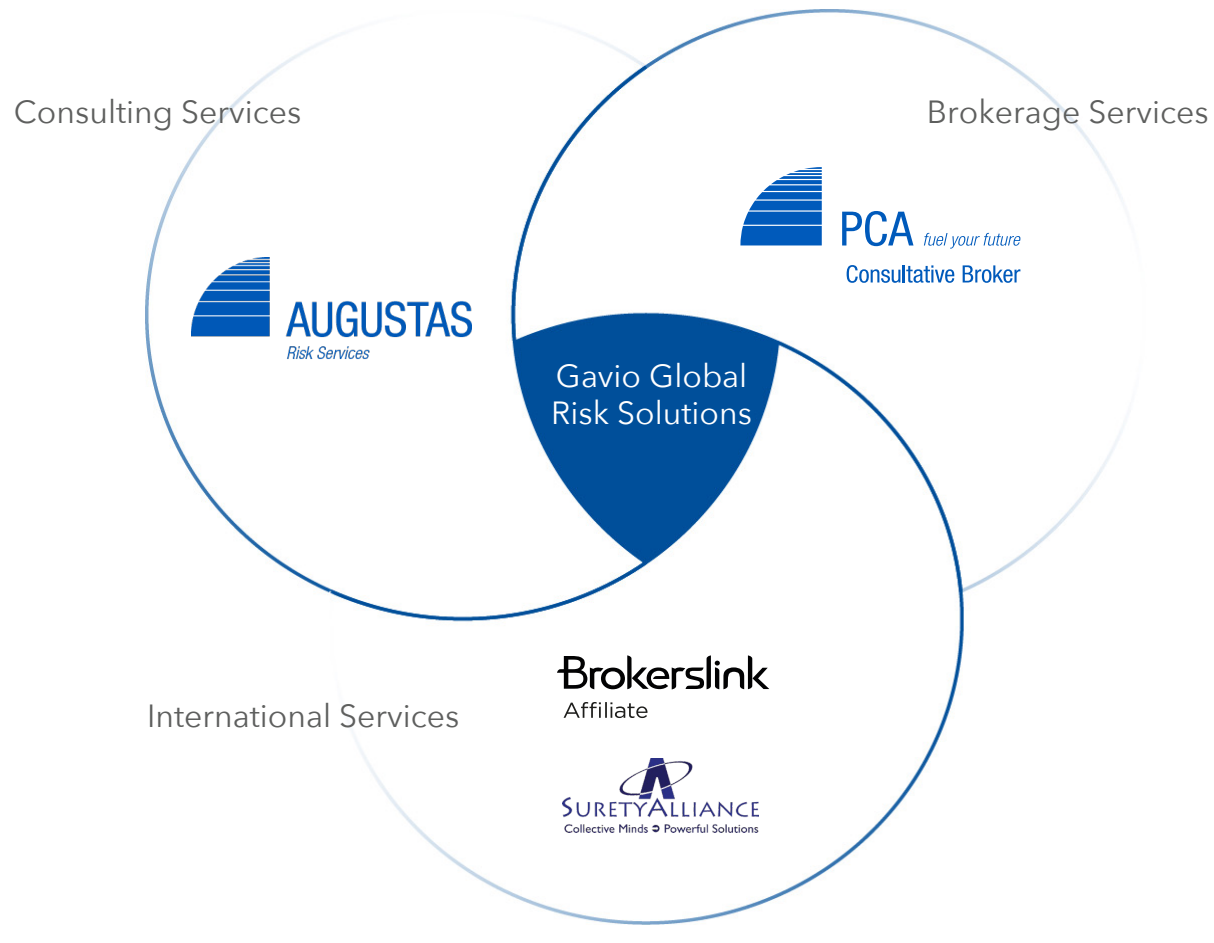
Consulting Services

Brokerage Services

PCA fuel your future
Consultative Broker

AUGUSTAS
Risk Services

Gavio Global Risk Solutions

Brokerslink
Affiliate

International Services

SuretyAlliance
Collective Minds ➲ Powerful Solutions